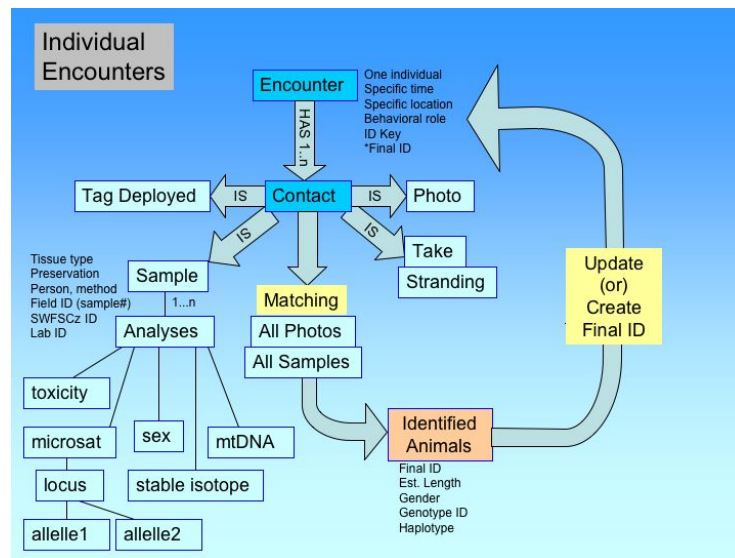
Individual Encounters

Encounter

One individual
Specific time
Specific location
Behavioral role
ID Key
*Final ID

HAS 1...n

Tag Deployed

IS

Contact

IS

Photo

IS

IS

Take

Stranding

Tissue type
Preservation
Person, method
Field ID (sample#)
SWFSCz ID
Lab ID

Sample

1...n

Analyses

Matching

All Photos

All Samples

Update (or) Create Final ID

toxicity

microsat

sex

mtDNA

locus

stable isotope

allele1

allele2

Identified Animals

Final ID
Est. Length
Gender
Genotype ID
Haplotype